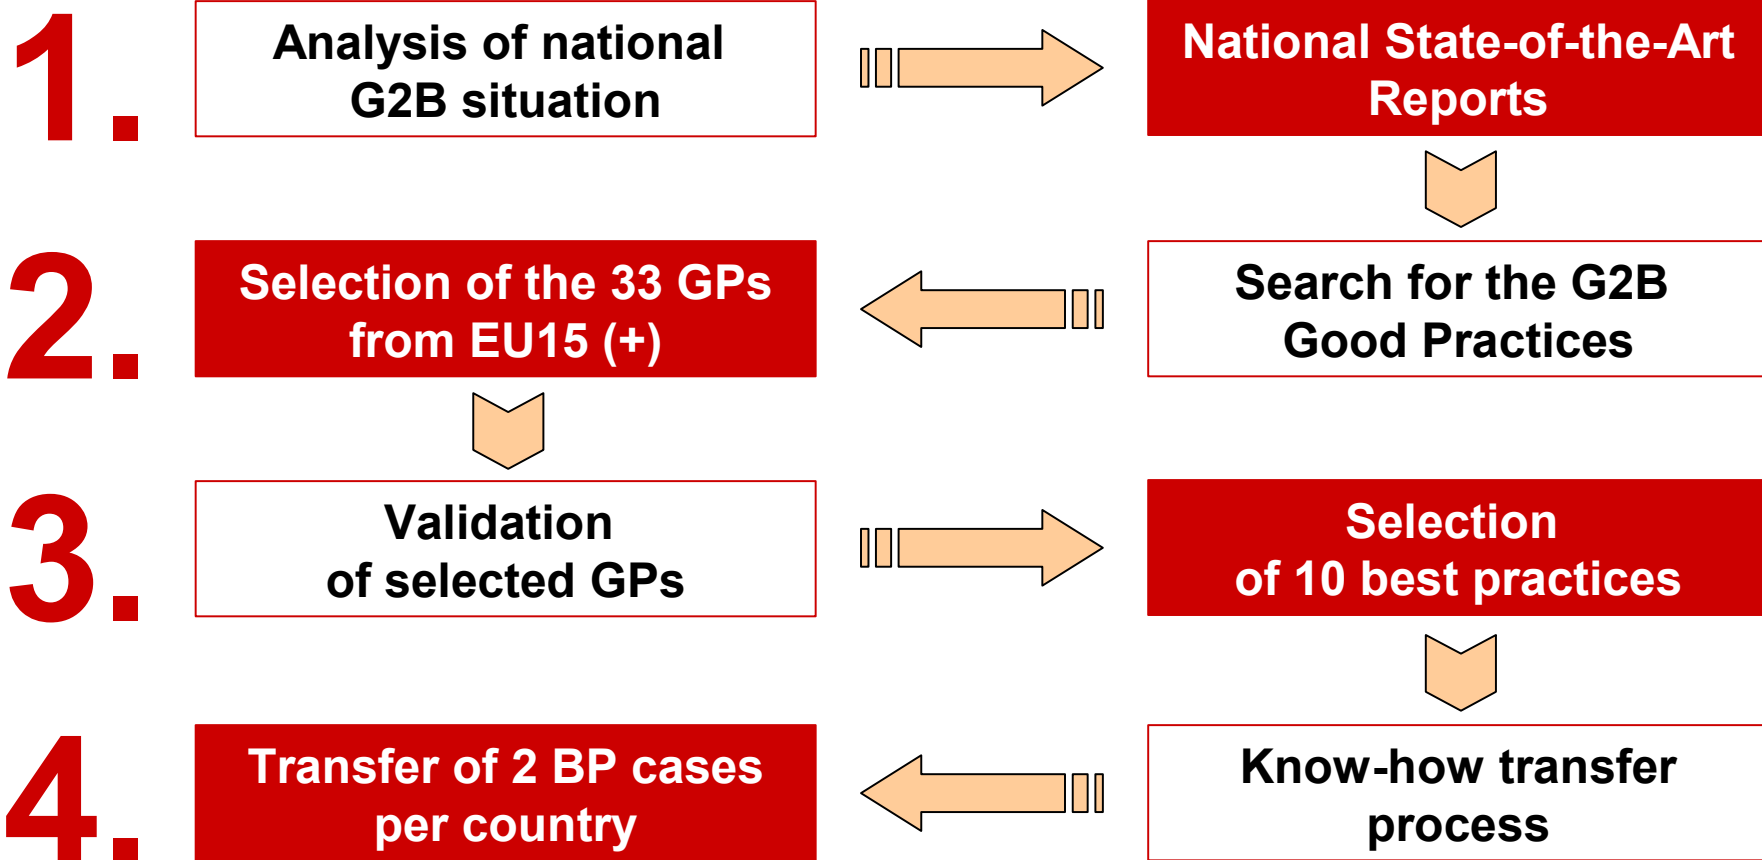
1.

Analysis of national G2B situation

National State-of-the-Art Reports

2.

Selection of the 33 GPs from EU15 (+)

Search for the G2B Good Practices

3.

Validation of selected GPs

Selection of 10 best practices

4.

Transfer of 2 BP cases per country

Know-how transfer process